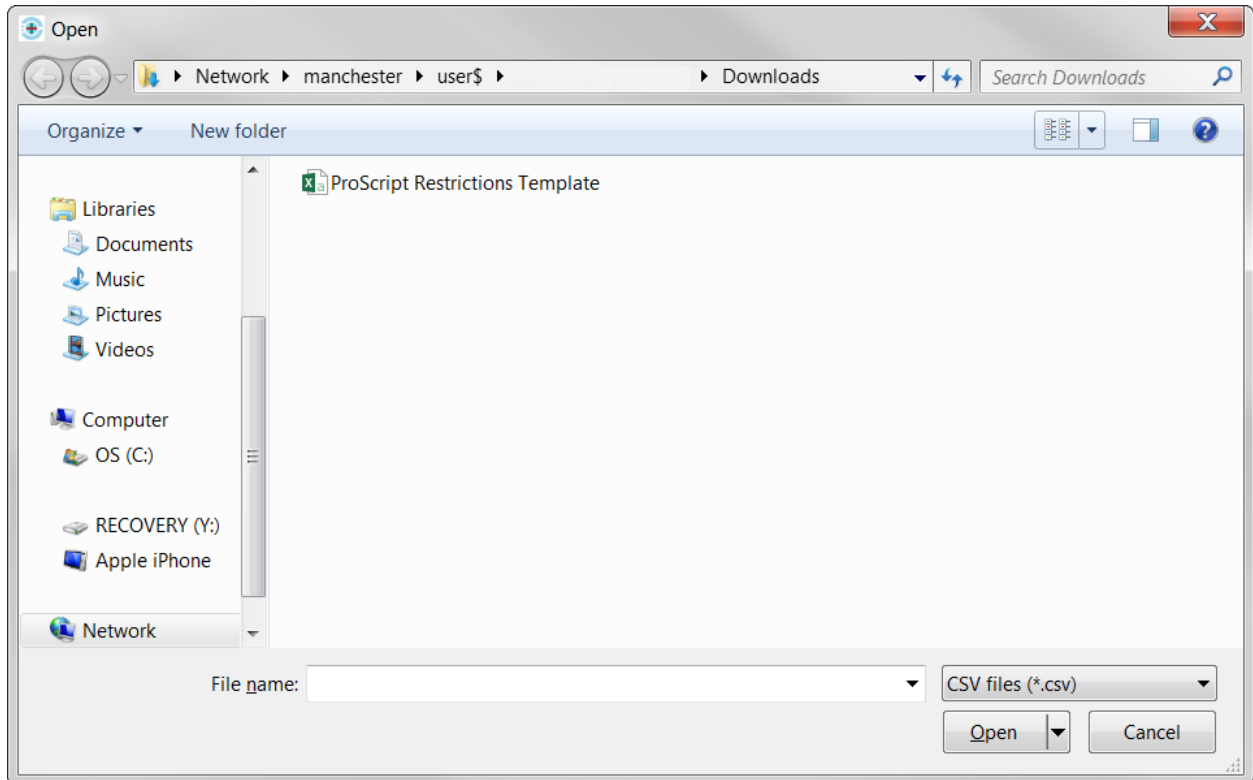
Open

Network ▸ manchester ▸ user$ ▸ ▸ Downloads

Search Downloads

Organize ▾ New folder

Libraries
Documents
Music
Pictures
Videos

Computer
OS (C:)

RECOVERY (Y:)
Apple iPhone

Network

ProScript Restrictions Template

File name:

CSV files (*.csv)

Open

Cancel